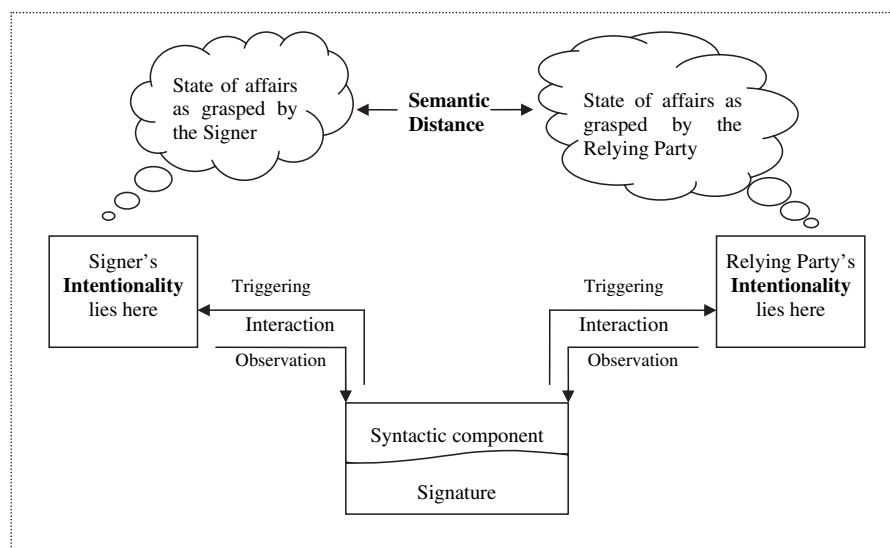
State of affairs as grasped by the Signer

Semantic Distance

State of affairs as grasped by the Relying Party

Signer's **Intentionality** lies here

Triggering

Interaction

Observation

Triggering

Interaction

Observation

Relying Party's **Intentionality** lies here

Syntactic component

Signature